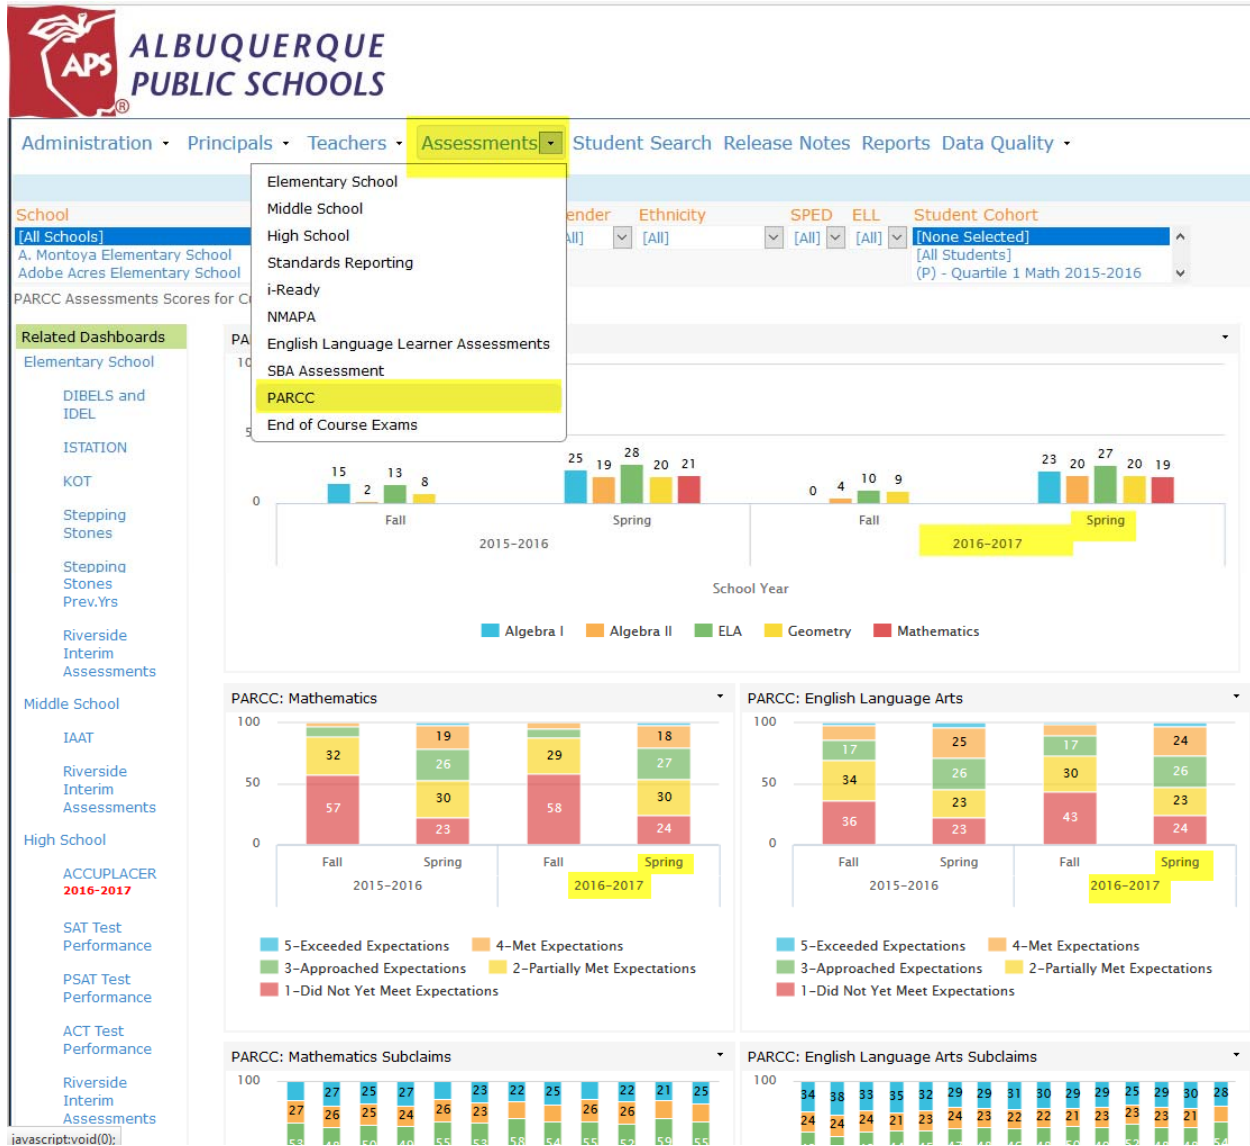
APS ALBUQUERQUE PUBLIC SCHOOLS ®

Administration Principals Teachers Assessments Student Search Release Notes Reports Data Quality

Elementary School
Middle School
High School
Standards Reporting
i-Ready
NMAPA
English Language Learner Assessments
SBA Assessment
PARCC
End of Course Exams

School
[All Schools]
A. Montoya Elementary School
Adobe Acres Elementary School

ender [All]
Ethnicity [All]
SPED [All]
ELL [All]
Student Cohort
[None Selected]
[All Students]
(P) - Quartile 1 Math 2015-2016

PARCC Assessments Scores for C

Related Dashboards
Elementary School
DIBELS and IDEL
ISTATION
KOT
Stepping Stones
Stepping Stones Prev.Yrs
Riverside Interim Assessments
Middle School
IAAT
Riverside Interim Assessments
High School
ACCUPLACER 2016-2017
SAT Test Performance
PSAT Test Performance
ACT Test Performance
Riverside Interim Assessments

PA
10
5
0
15 2 13 8
25 19 28 20 21
0 4 10 9
23 20 27 20 19
Fall Spring Fall Spring
2015-2016 2016-2017
School Year
Algebra I Algebra II ELA Geometry Mathematics

PARCC: Mathematics
100
50
0
32 57
19 26 30 23
29 58
18 27 30 24
Fall Spring Fall Spring
2015-2016 2016-2017
5-Exceeded Expectations 4-Met Expectations
3-Approached Expectations 2-Partially Met Expectations
1-Did Not Yet Meet Expectations

PARCC: English Language Arts
100
50
0
17 34 36
25 26 23 23
17 30 43
24 26 23 24
Fall Spring Fall Spring
2015-2016 2016-2017
5-Exceeded Expectations 4-Met Expectations
3-Approached Expectations 2-Partially Met Expectations
1-Did Not Yet Meet Expectations

PARCC: Mathematics Subclaims
100
27 25 27 23 22 25 22 21 25
27 26 25 24 26 23 26 26

PARCC: English Language Arts Subclaims
100
34 38 33 35 32 29 29 31 30 29 29 25 29 30 28
24 24 24 21 23 24 23 22 22 21 23 23 23 21

javascript:void(0);